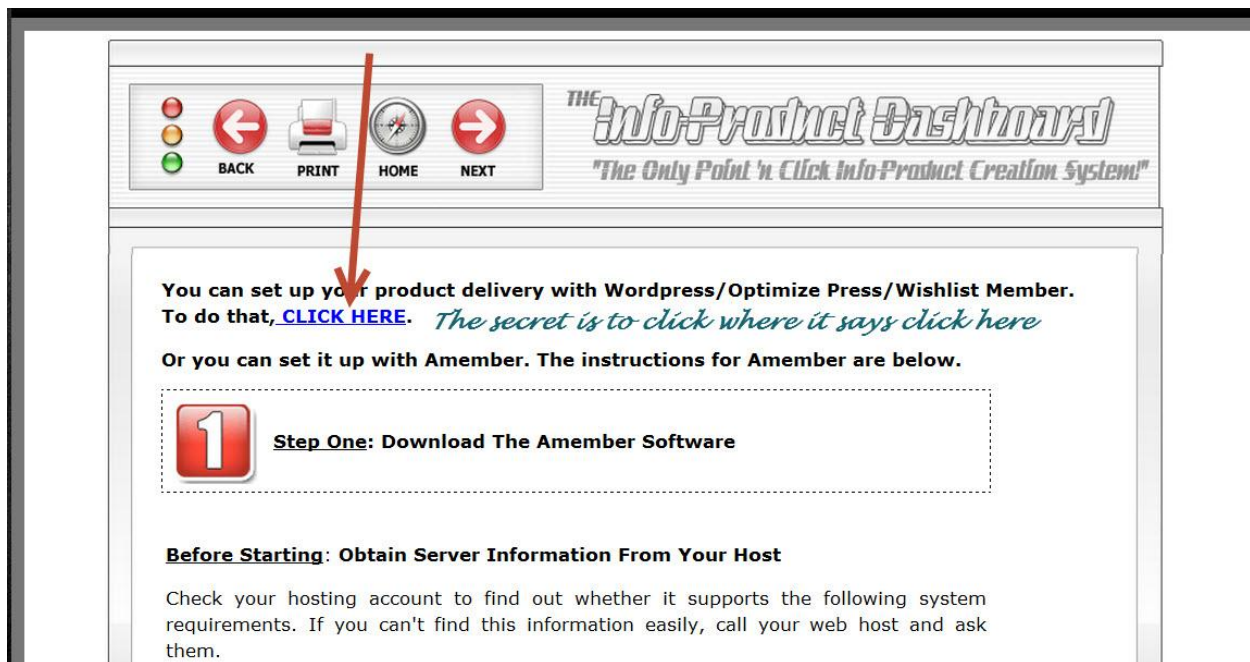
BACK PRINT HOME NEXT

THE Info-Product Dashboard

"The Only Point 'n Click Info-Product Creation System!"

You can set up your product delivery with Wordpress/Optimize Press/Wishlist Member. To do that, CLICK HERE. The secret is to click where it says click here

Or you can set it up with Amember. The instructions for Amember are below.

1

Step One: Download The Amember Software

Before Starting: Obtain Server Information From Your Host

Check your hosting account to find out whether it supports the following system requirements. If you can't find this information easily, call your web host and ask them.